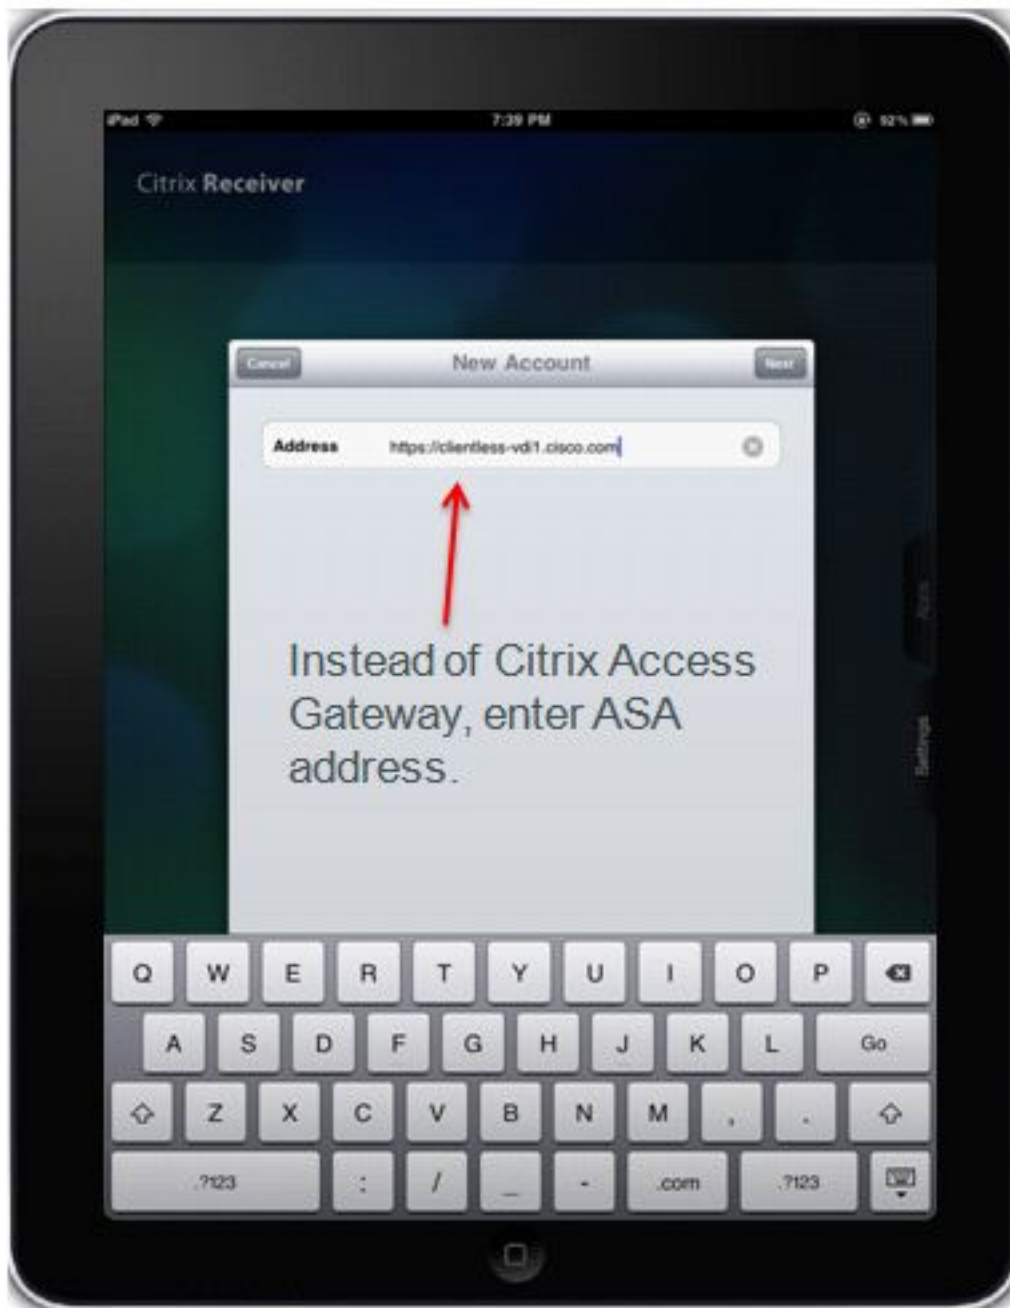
iPad 7:39 PM 92%

Citrix Receiver

Cancel New Account Next

Address https://clientless-vdi1.cisco.com

Instead of Citrix Access Gateway, enter ASA address.

Apps

Settings

Q W E R T Y U I O P
A S D F G H J K L Go
Z X C V B N M , .
.?123 : / _ - .com .?123